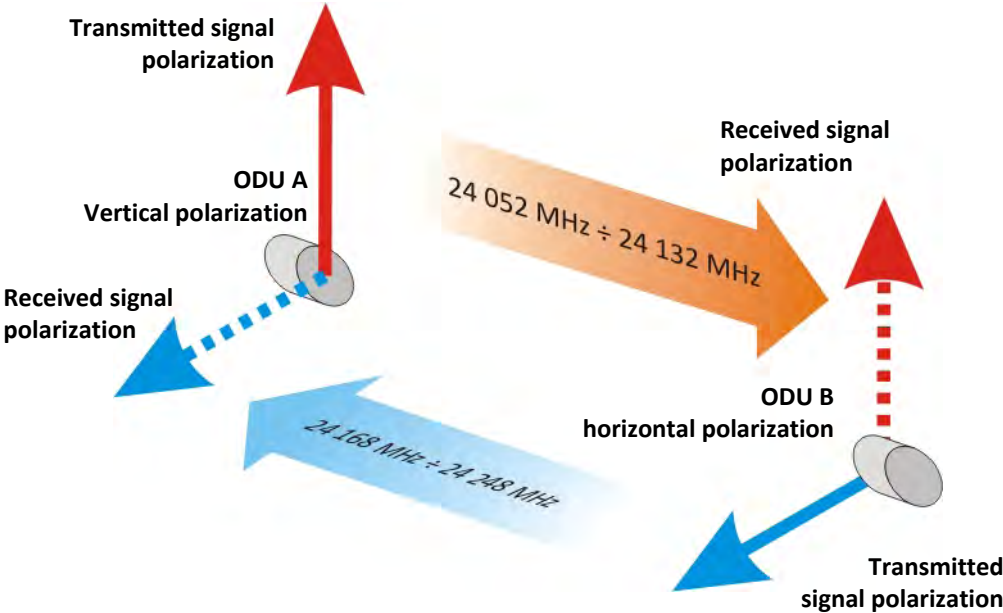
Transmitted signal polarization

Received signal polarization

ODU A
Vertical polarization

24 052 MHz ÷ 24 132 MHz

Received signal polarization

ODU B
horizontal polarization

24 168 MHz ÷ 24 248 MHz

Transmitted signal polarization